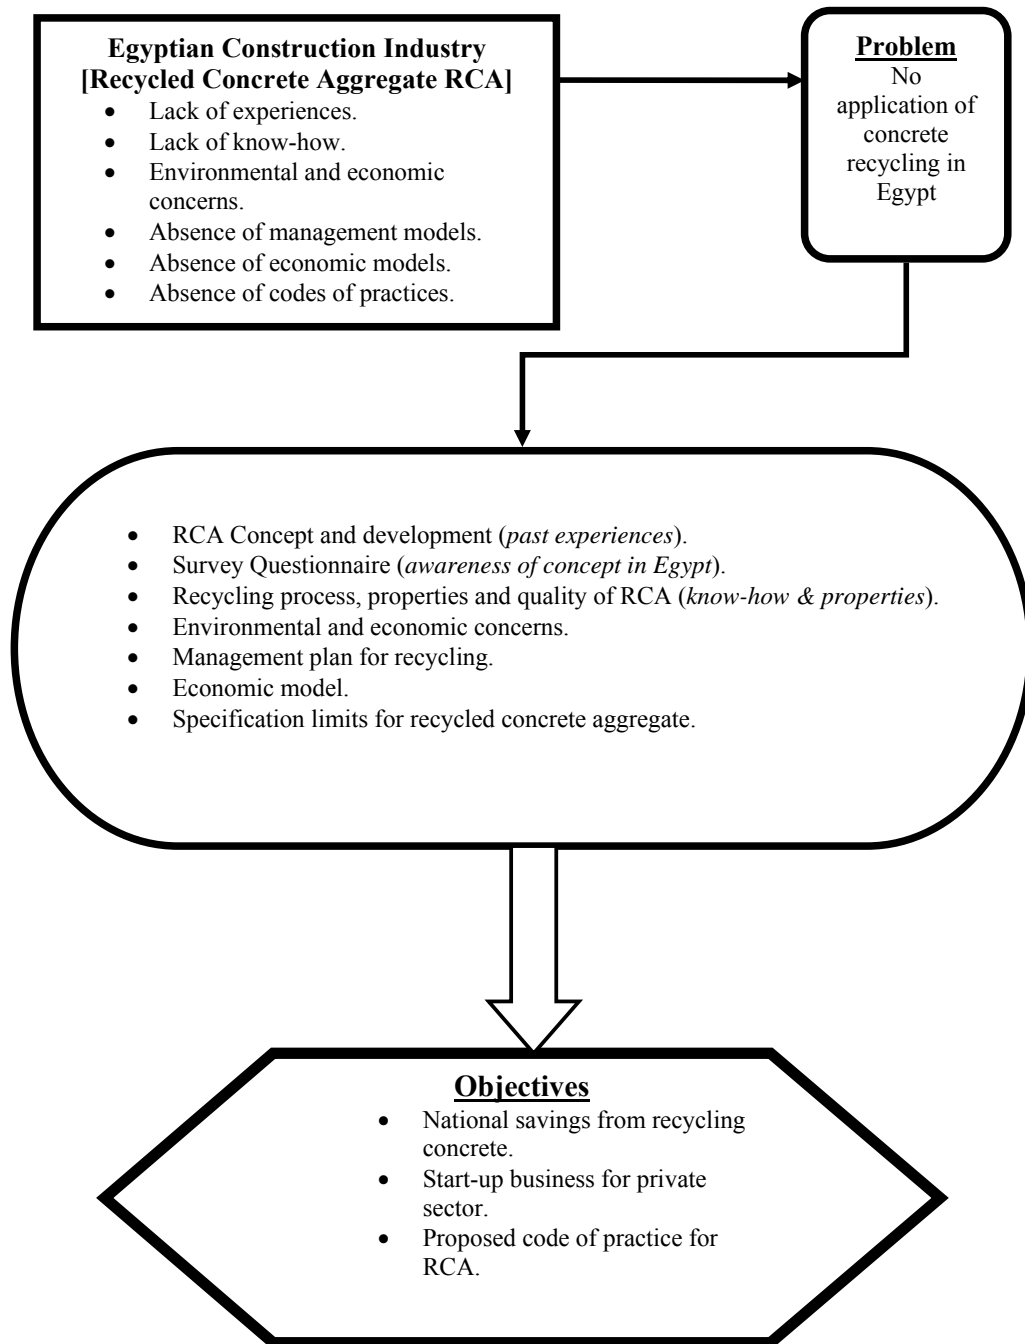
**Egyptian Construction Industry [Recycled Concrete Aggregate RCA]**

- Lack of experiences.
- Lack of know-how.
- Environmental and economic concerns.
- Absence of management models.
- Absence of economic models.
- Absence of codes of practices.

**Problem**
No application of concrete recycling in Egypt

- RCA Concept and development (*past experiences*).
- Survey Questionnaire (*awareness of concept in Egypt*).
- Recycling process, properties and quality of RCA (*know-how & properties*).
- Environmental and economic concerns.
- Management plan for recycling.
- Economic model.
- Specification limits for recycled concrete aggregate.

**Objectives**

- National savings from recycling concrete.
- Start-up business for private sector.
- Proposed code of practice for RCA.